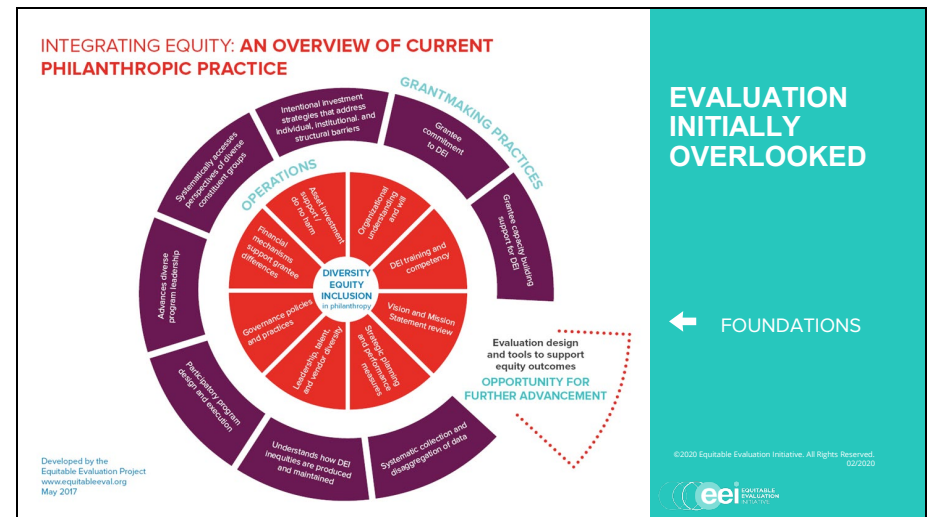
INTEGRATING EQUITY: AN OVERVIEW OF CURRENT PHILANTHROPIC PRACTICE

GRANTMAKING PRACTICES

OPERATIONS

Intentional investment strategies that address individual, institutional, and structural barriers

Grantee commitment to DEI

Grantee capacity building support for DEI

Systematically accesses perspectives of diverse constituent groups

Advances diverse program leadership

Participatory program design and execution

Understands how DEI inequities are produced and maintained

Systematic collection and disaggregation of data

Asset investment support / do no harm

Organizational understanding and will

DEI training and competency

Vision and Mission Statement review

Strategic planning and performance measures

Leadership, talent, and vendor diversity

Governance policies and practices

Financial mechanisms support grantee differences

DIVERSITY EQUITY INCLUSION in philanthropy

Evaluation design and tools to support equity outcomes

OPPORTUNITY FOR FURTHER ADVANCEMENT

Developed by the Equitable Evaluation Project
www.equitableeval.org
May 2017

EVALUATION INITIALLY OVERLOOKED

FOUNDATIONS

©2020 Equitable Evaluation Initiative. All Rights Reserved.
02/2020

eei EQUITABLE EVALUATION INITIATIVE